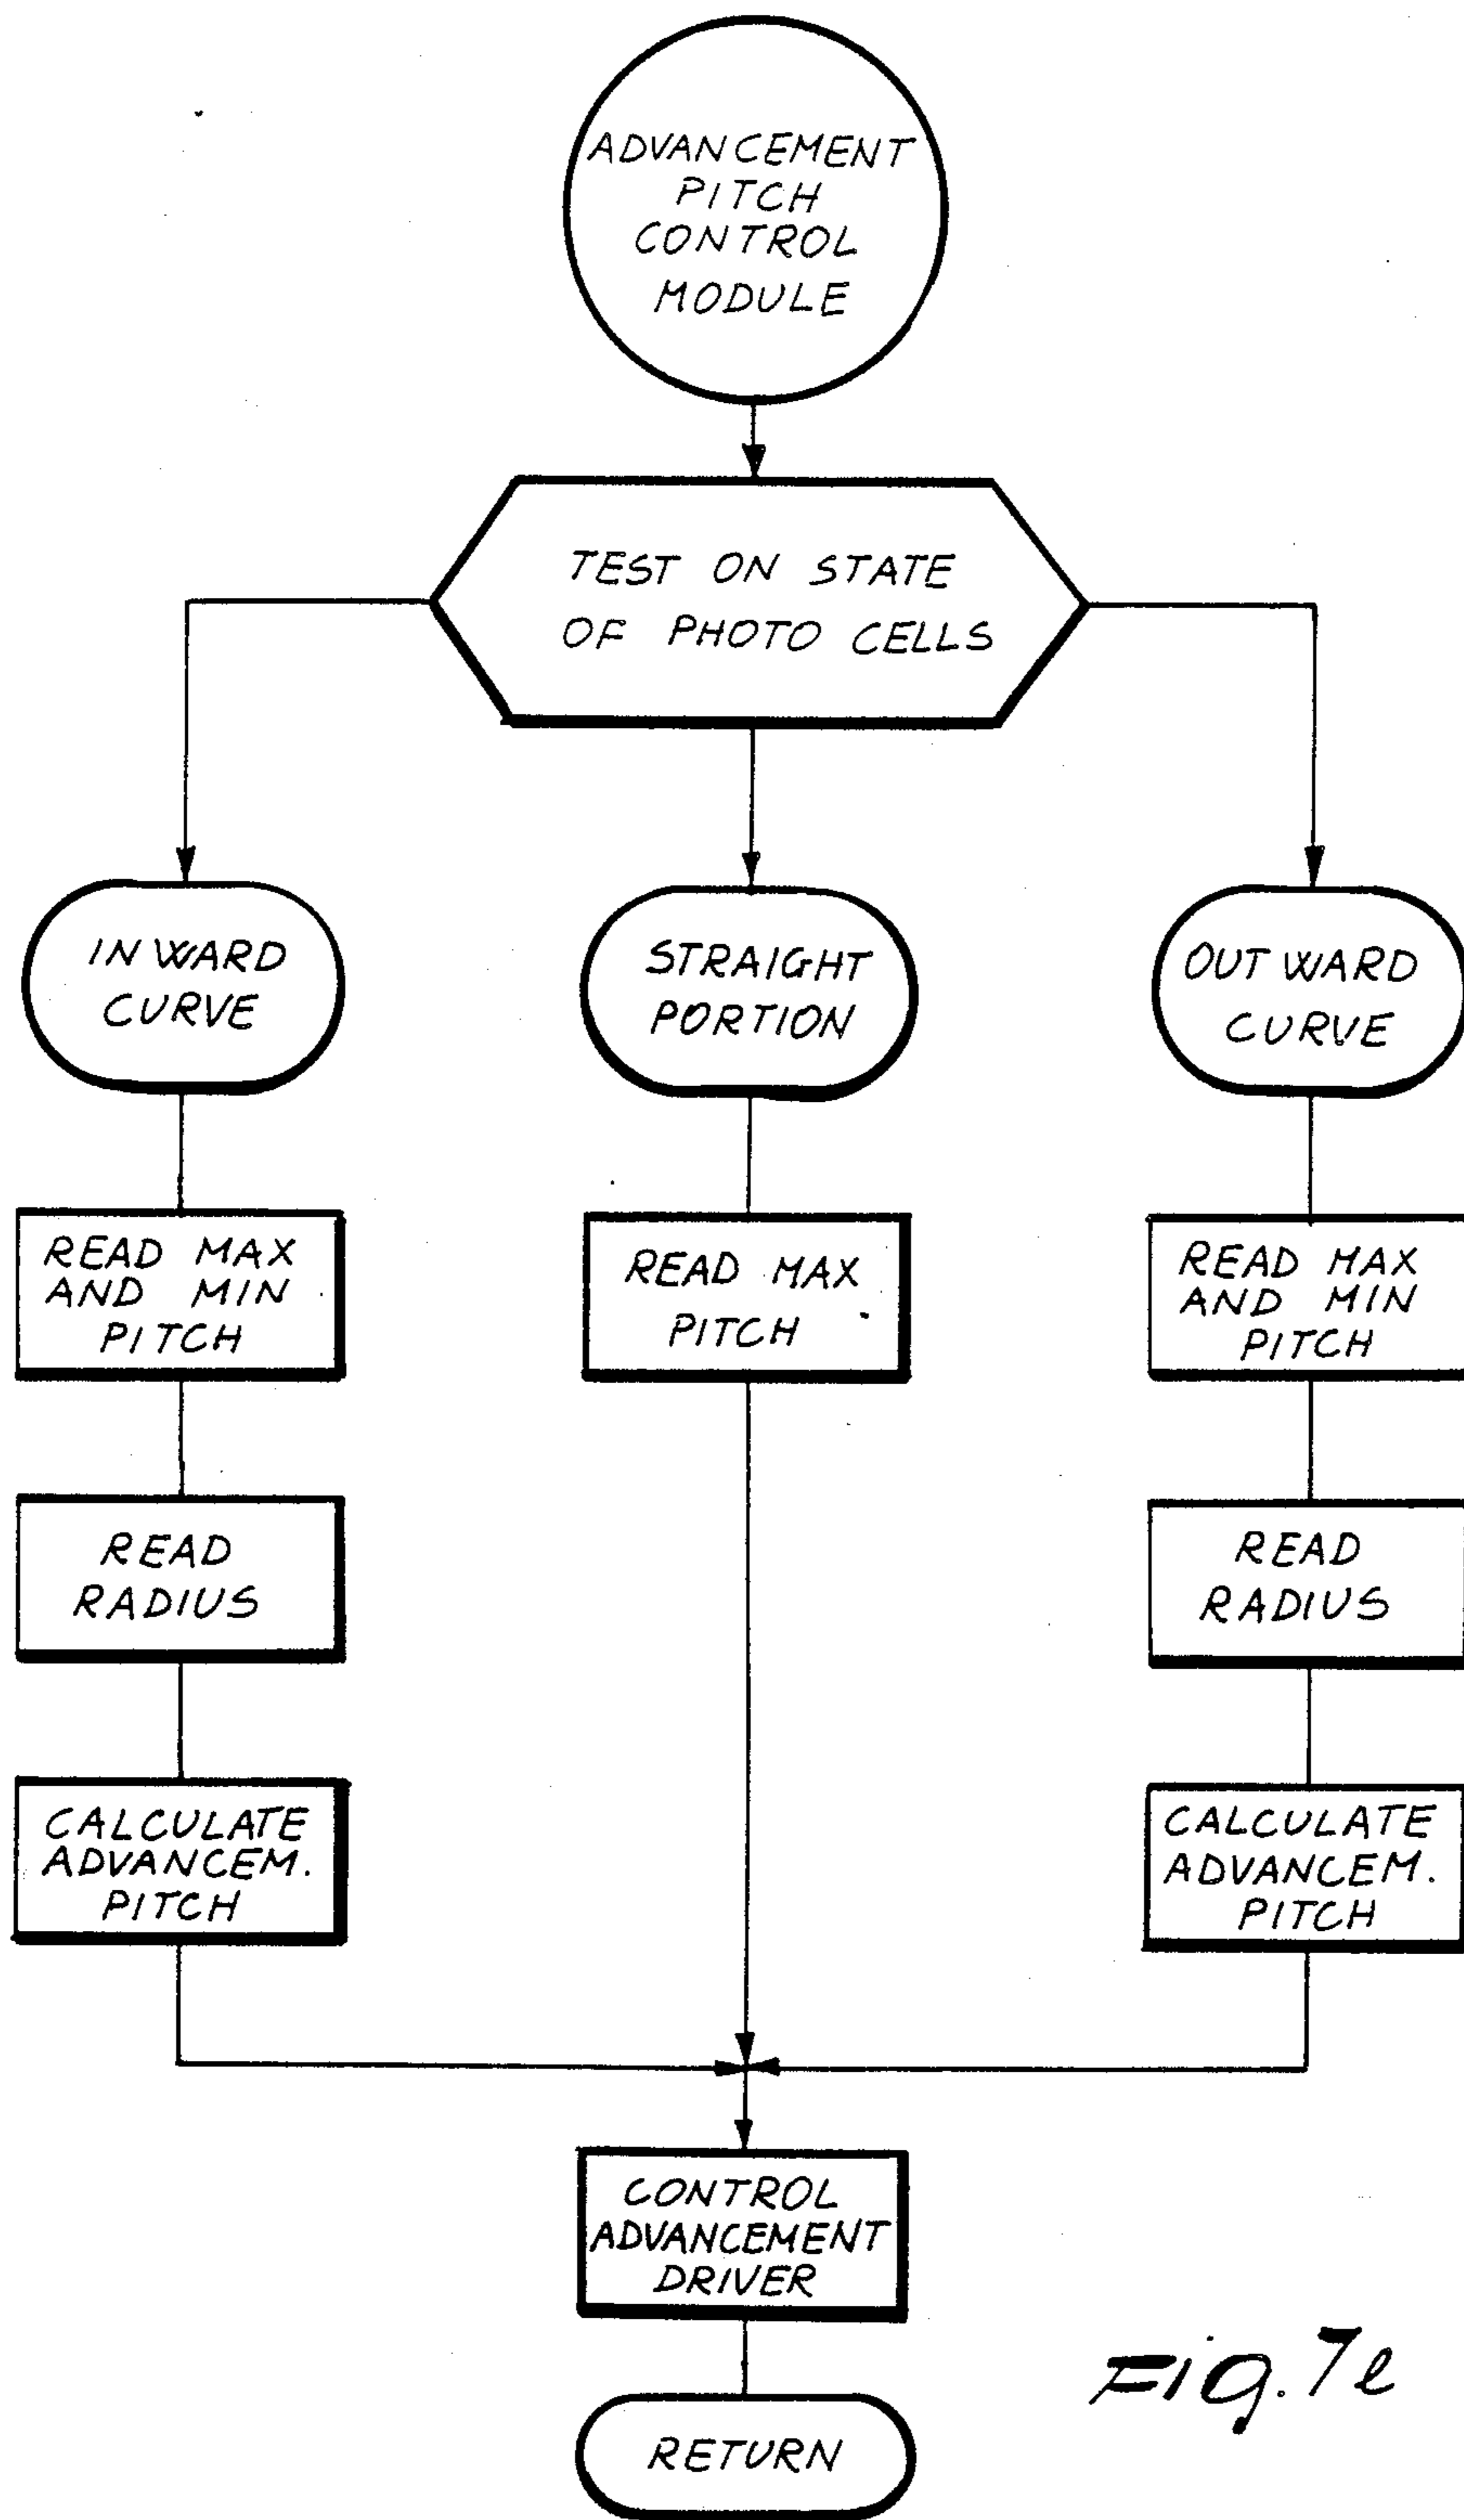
ADVANCEMENT PITCH CONTROL MODULE

TEST ON STATE OF PHOTO CELLS

IN WARD CURVE

STRAIGHT PORTION

OUT WARD CURVE

READ MAX AND MIN PITCH

READ MAX PITCH

READ MAX AND MIN PITCH

READ RADIUS

READ RADIUS

CALCULATE ADVANCEM. PITCH

CALCULATE ADVANCEM. PITCH

CONTROL ADVANCEMENT DRIVER

RETURN

Fig. 7e